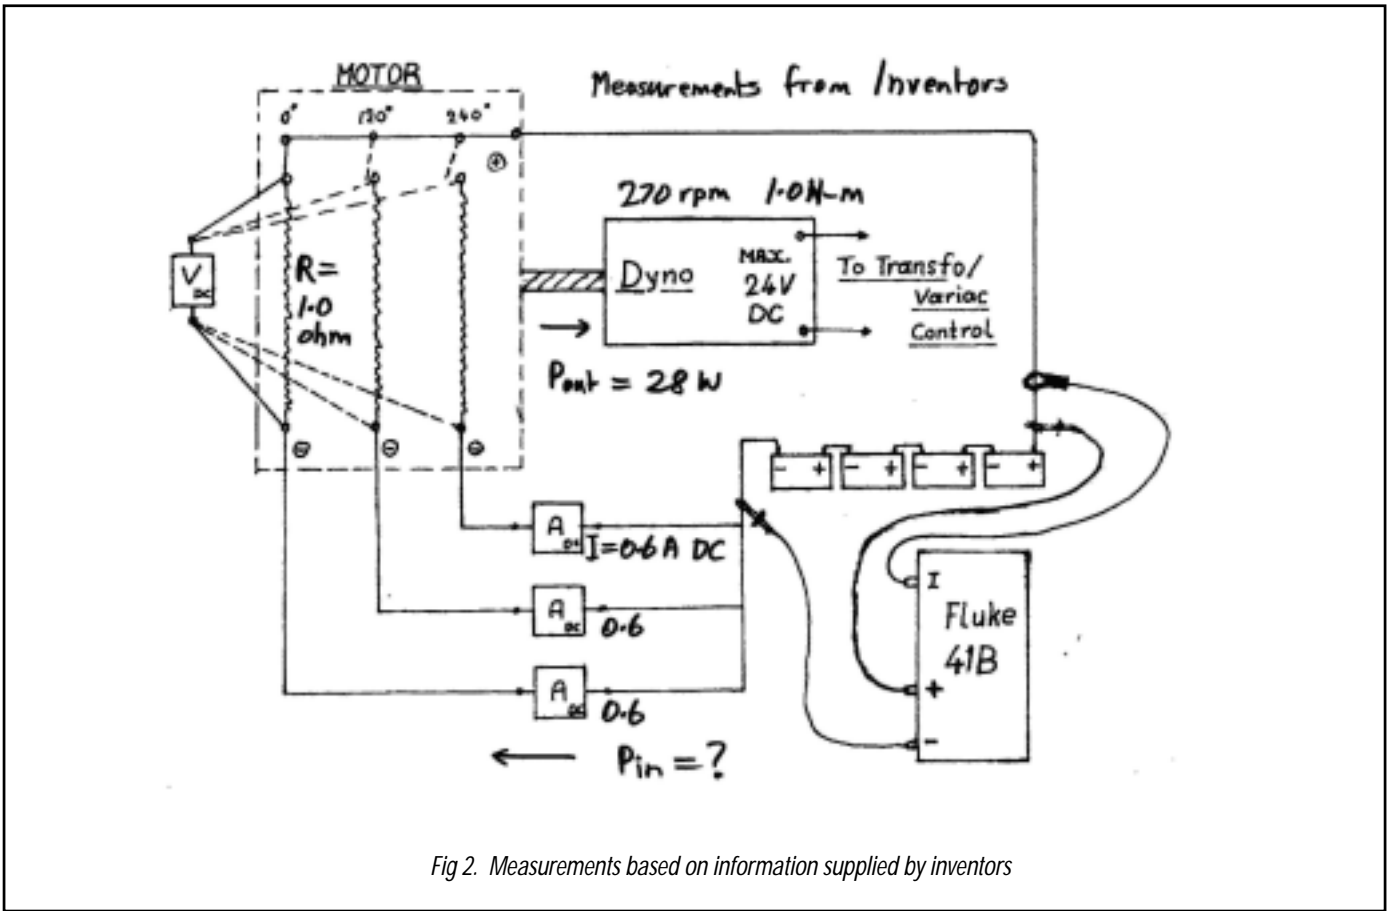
MOTOR

Measurements from Inventors

0° 120° 240°

⊕

270 rpm 1.0N-m

$V_{DC}$

R= 1.0 ohm

Dyno

MAX. 24V DC

To Transfo/ Variac Control

$P_{out}$ = 28 W

⊖ ⊖ ⊖

- + - + - + - +

$A_{DC}$ I=0.6 A DC

$A_{DC}$ 0.6

$A_{DC}$ 0.6

I

Fluke 41B

+

-

$P_{in}$ = ?

Fig 2. Measurements based on information supplied by inventors